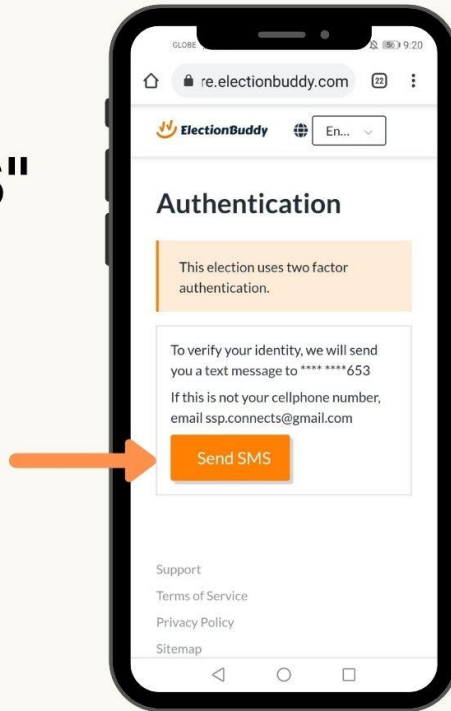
A"
)

GLOBE 9:20

re.electionbuddy.com 22

ElectionBuddy En...

Authentication

This election uses two factor authentication.

To verify your identity, we will send you a text message to **** ****653

If this is not your cellphone number, email ssp.connects@gmail.com

Send SMS

Support

Terms of Service

Privacy Policy

Sitemap